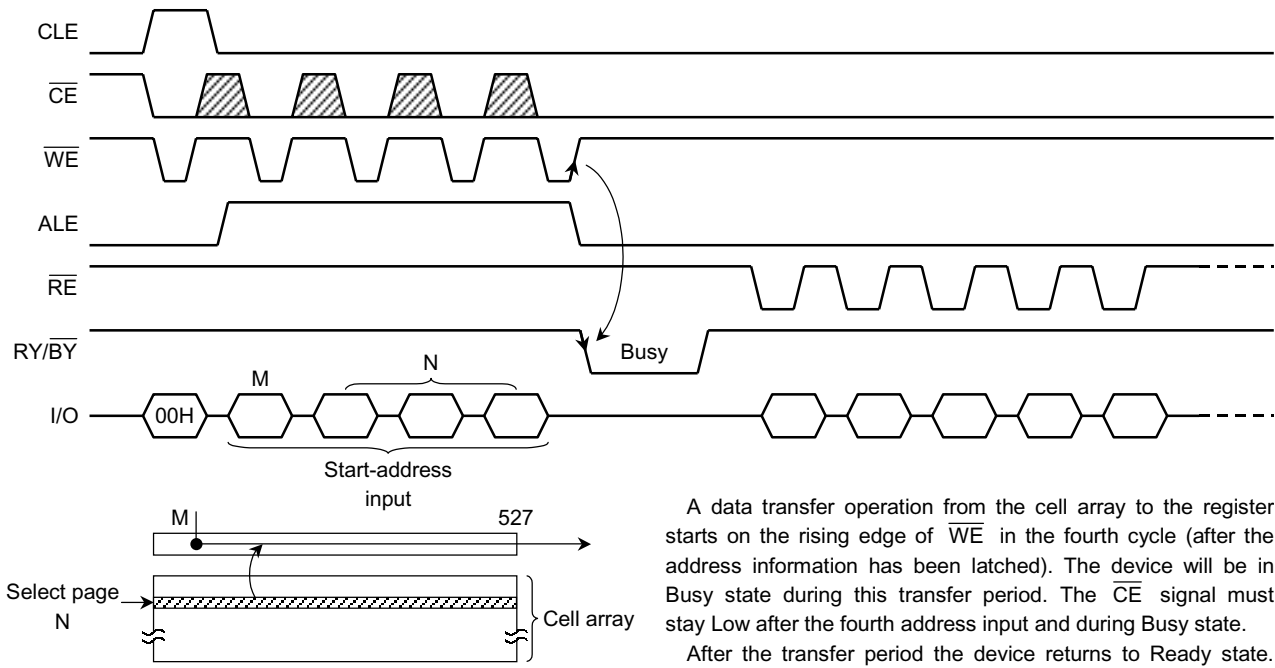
CLE

$\overline{CE}$

$\overline{WE}$

ALE

$\overline{RE}$

RY/$\overline{BY}$

I/O

00H

M

N

Busy

Start-address input

M

527

Select page N

Cell array

A data transfer operation from the cell array to the register starts on the rising edge of $\overline{WE}$ in the fourth cycle (after the address information has been latched). The device will be in Busy state during this transfer period. The $\overline{CE}$ signal must stay Low after the fourth address input and during Busy state.

After the transfer period the device returns to Ready state.